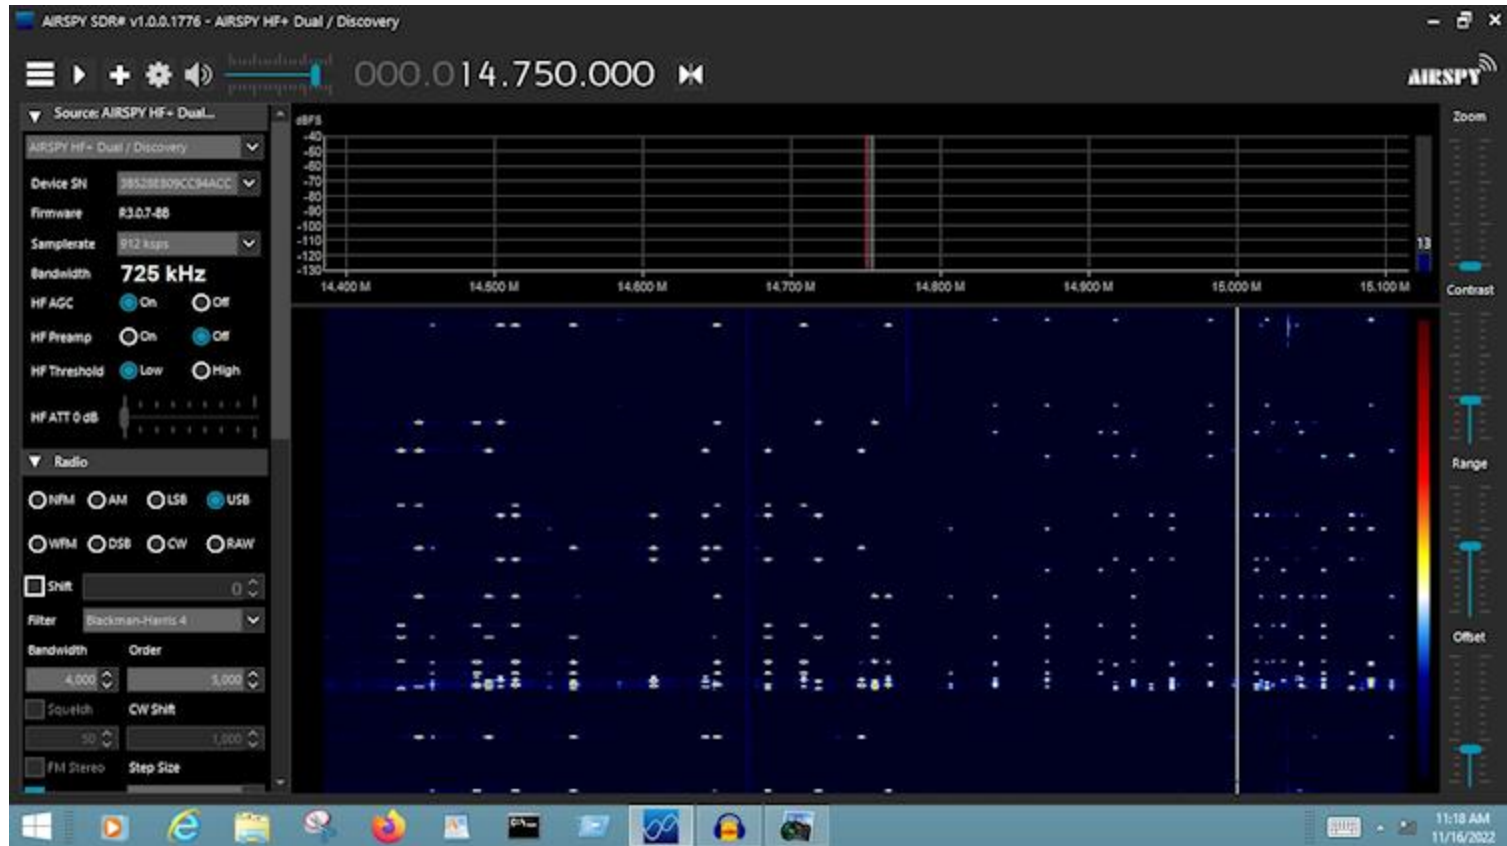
AIRSPY SDR# v1.0.0.1776 - AIRSPY HF+ Dual / Discovery

000.014.750.000

AIRSPY

Source: AIRSPY HF+ Dual...

AIRSPY HF+ Dual / Discovery

Device SN 3852BE809CC94ACC

Firmware R3.0.7-BB

Samplerate 912 ksps

Bandwidth 725 kHz

HF AGC On Off

HF Preamp On Off

HF Threshold Low High

HF ATT 0 dB

Radio

NFM AM LSB USB

WFM DSB CW RAW

Shift 0

Filter Blackman-Harris 4

Bandwidth Order

4,000 5,000

Squelch CW Shift

50 1,000

FM Stereo Step Size

dBFS
-40
-50
-60
-70
-80
-90
-100
-110
-120
-130

14.400 M 14.500 M 14.600 M 14.700 M 14.800 M 14.900 M 15.000 M 15.100 M

13

Zoom

Contrast

Range

Offset

11:18 AM
11/16/2022